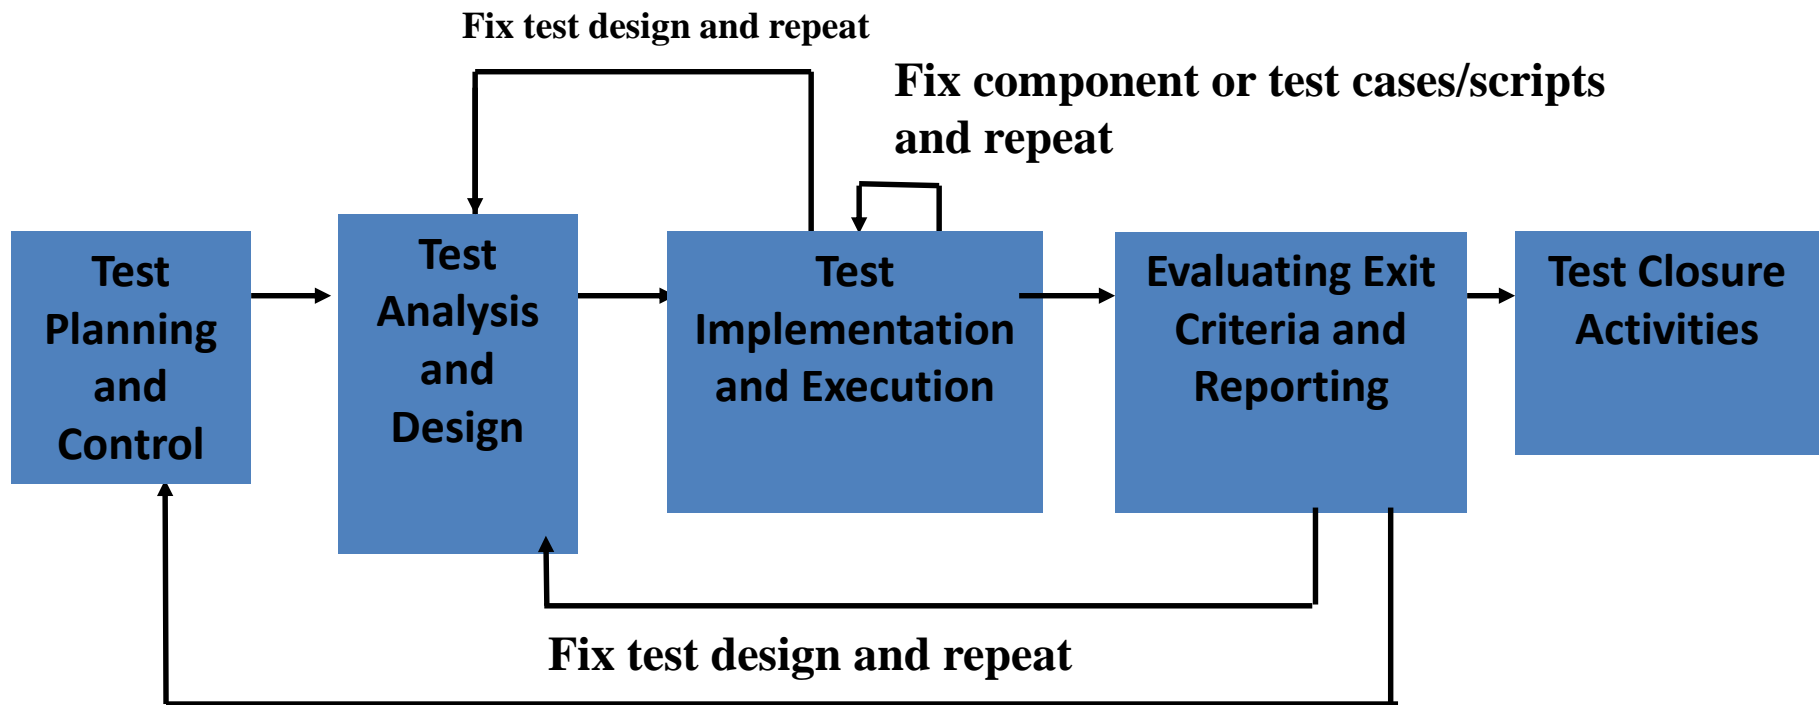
Fix test design and repeat

Fix component or test cases/scripts and repeat

Test Planning and Control

Test Analysis and Design

Test Implementation and Execution

Evaluating Exit Criteria and Reporting

Test Closure Activities

Fix test design and repeat